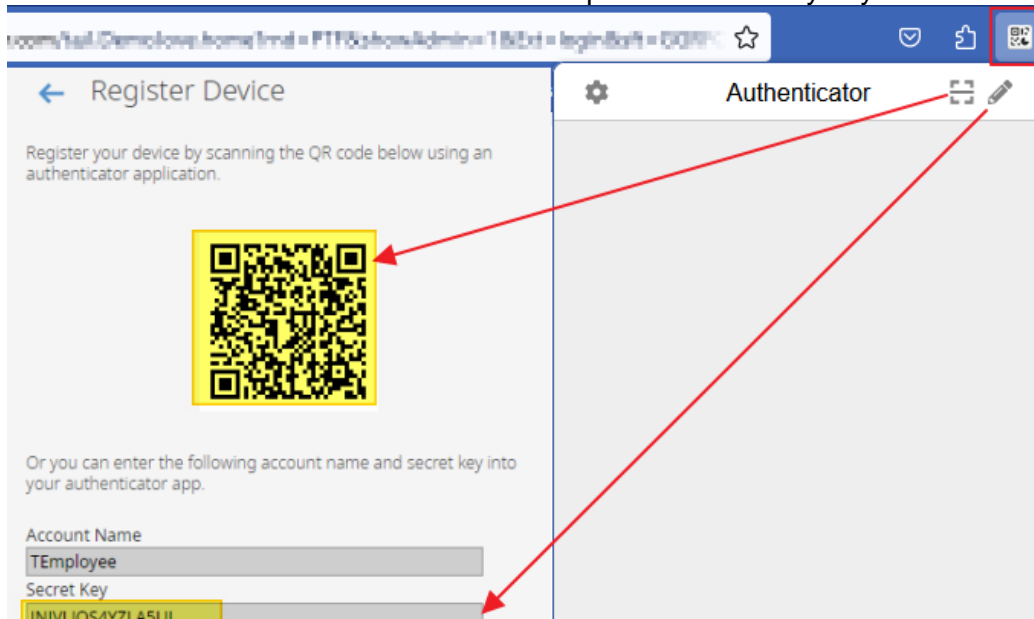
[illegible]

Register Device

Register your device by scanning the QR code below using an authenticator application.

Or you can enter the following account name and secret key into your authenticator app.

Account Name

TEmployee

Secret Key

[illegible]

Authenticator